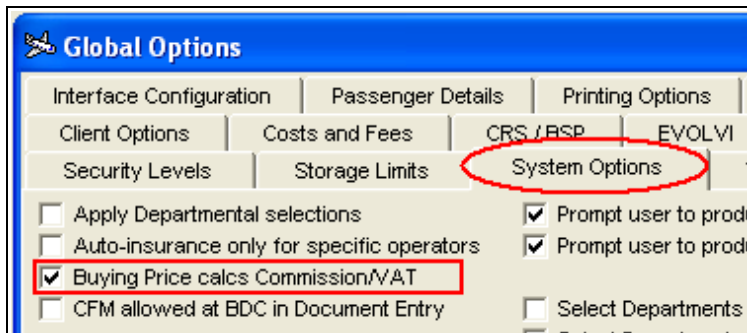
Global Options

Interface Configuration | Passenger Details | Printing Options

Client Options | Costs and Fees | CRS / BSP | EVOLVI

Security Levels | Storage Limits | System Options

Apply Departmental selections

Auto-insurance only for specific operators

Buying Price calcs Commission/VAT

CFM allowed at BDC in Document Entry

Prompt user to produ

Prompt user to produ

Select Departments